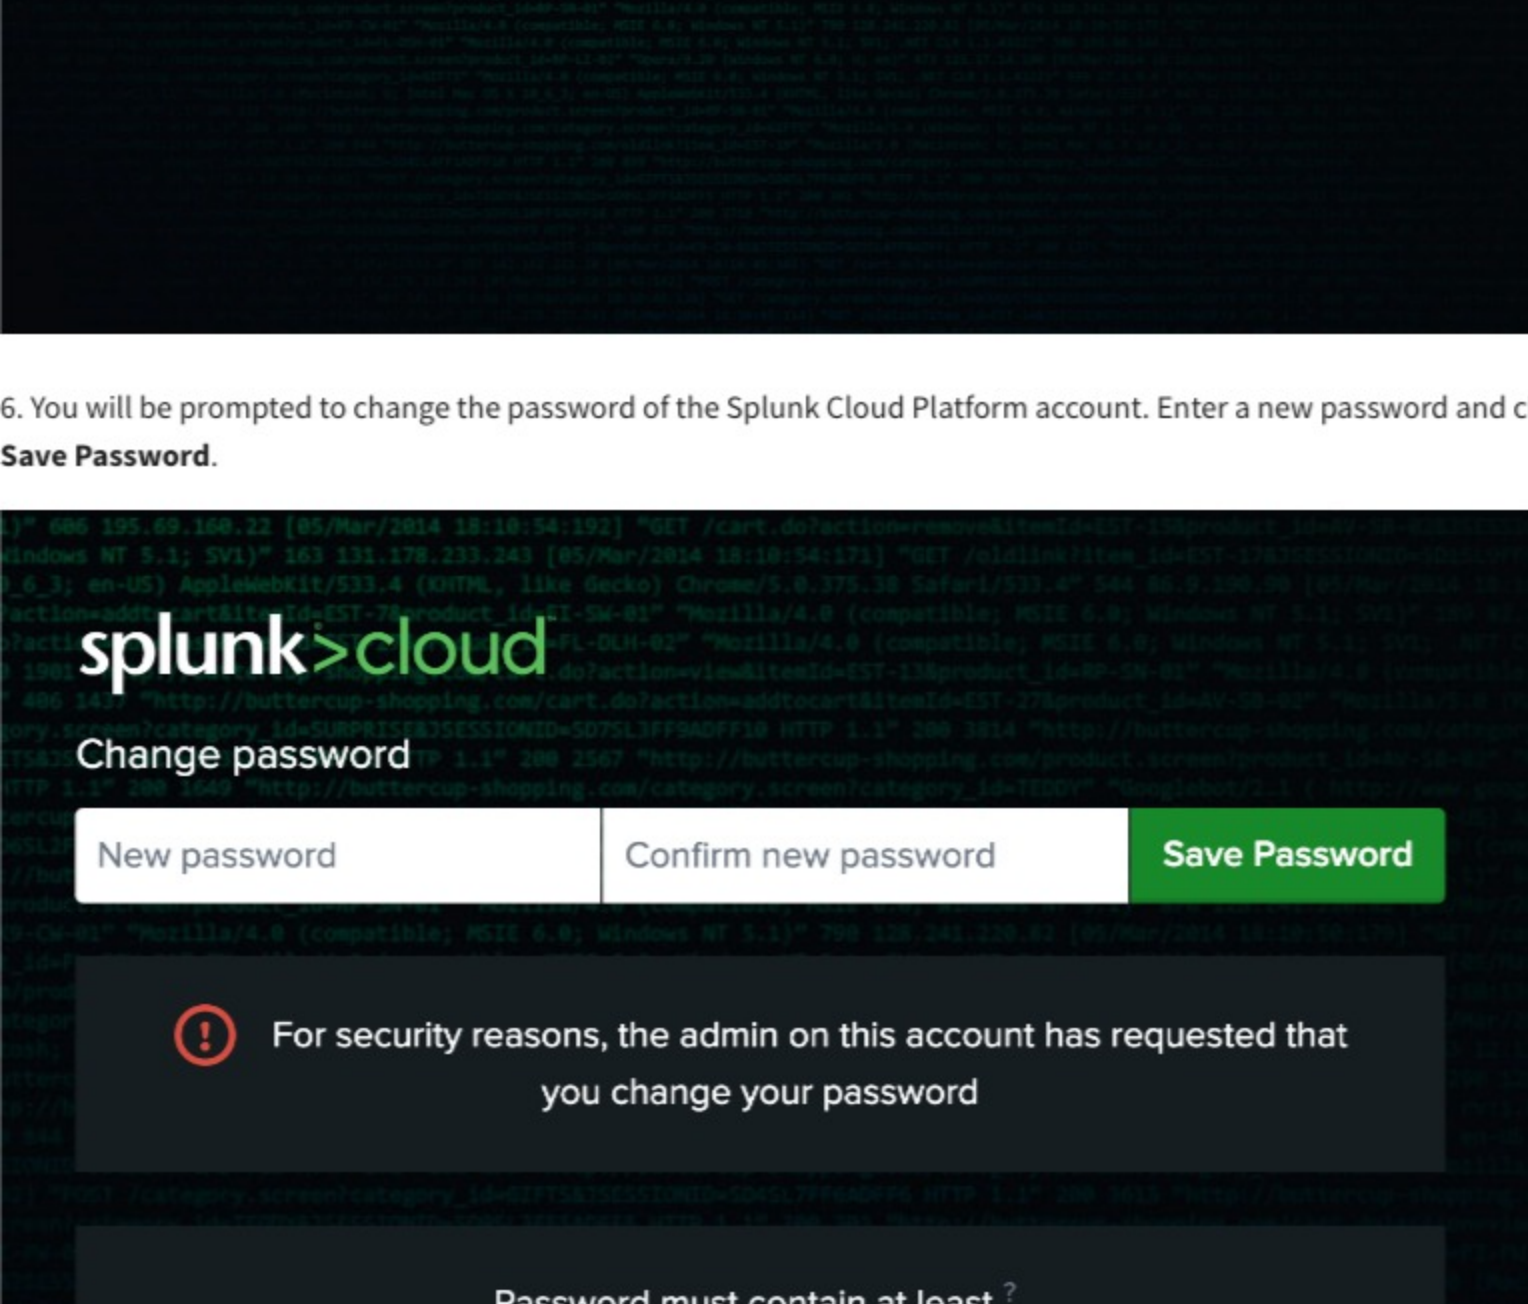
6. You will be prompted to change the password of the Splunk Cloud Platform account. Enter a new password and c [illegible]
**Save Password**.

splunk>cloud

Change password

New password

Confirm new password

Save Password

For security reasons, the admin on this account has requested that you change your password

Password must contain at least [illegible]